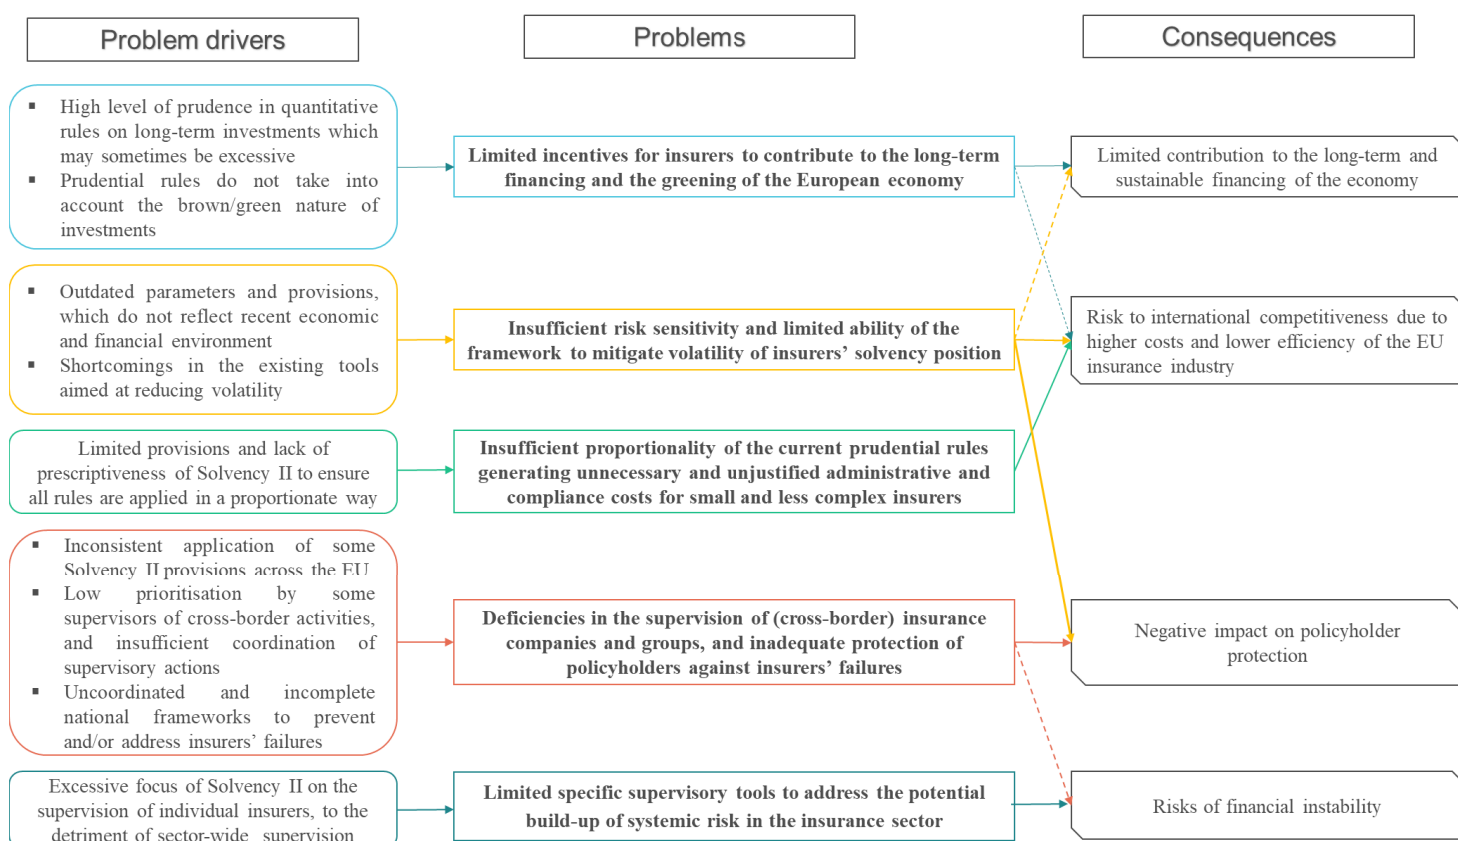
Problem drivers

Problems

Consequences

- High level of prudence in quantitative rules on long-term investments which may sometimes be excessive
- Prudential rules do not take into account the brown/green nature of investments

Limited incentives for insurers to contribute to the long-term financing and the greening of the European economy

Limited contribution to the long-term and sustainable financing of the economy

- Outdated parameters and provisions, which do not reflect recent economic and financial environment
- Shortcomings in the existing tools aimed at reducing volatility

Insufficient risk sensitivity and limited ability of the framework to mitigate volatility of insurers' solvency position

Risk to international competitiveness due to higher costs and lower efficiency of the EU insurance industry

Limited provisions and lack of prescriptiveness of Solvency II to ensure all rules are applied in a proportionate way

Insufficient proportionality of the current prudential rules generating unnecessary and unjustified administrative and compliance costs for small and less complex insurers

- Inconsistent application of some Solvency II provisions across the EU
- Low prioritisation by some supervisors of cross-border activities, and insufficient coordination of supervisory actions
- Uncoordinated and incomplete national frameworks to prevent and/or address insurers' failures

Deficiencies in the supervision of (cross-border) insurance companies and groups, and inadequate protection of policyholders against insurers' failures

Negative impact on policyholder protection

Excessive focus of Solvency II on the supervision of individual insurers, to the detriment of sector-wide supervision

Limited specific supervisory tools to address the potential build-up of systemic risk in the insurance sector

Risks of financial instability